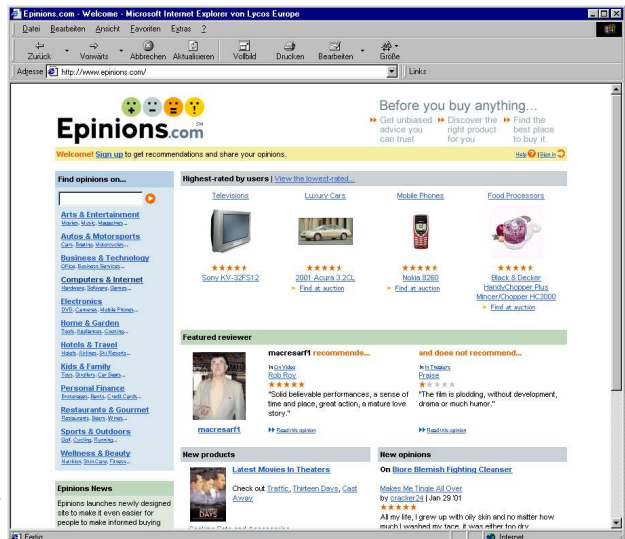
Epinions.com - Welcome - Microsoft Internet Explorer von Lycos Europe

Datei Bearbeiten Ansicht Favoriten Extras ?

Zurück Vorwärts Abbrechen Aktualisieren Vollbild Drucken Bearbeiten Größe

Adresse http://www.epinions.com/ Links

Epinions.com SM

Before you buy anything...

Get unbiased advice you can trust

Discover the right product for you

Find the best place to buy it

Welcome! Sign up to get recommendations and share your opinions.

Help | Sign in

Find opinions on...

Arts & Entertainment
Movies, Music, Magazines...

Autos & Motorsports
Cars, Boating, Motorcycles...

Business & Technology
Office, Business Services...

Computers & Internet
Hardware, Software, Games...

Electronics
DVD, Cameras, Mobile Phones...

Home & Garden
Tools, Appliances, Cooking...

Hotels & Travel
Hotels, Airlines, Ski Resorts...

Kids & Family
Toys, Strollers, Car Seats...

Personal Finance
Brokerages, Banks, Credit Cards...

Restaurants & Gourmet
Restaurants, Beers, Wines...

Sports & Outdoors
Golf, Cycling, Running...

Wellness & Beauty
Nutrition, Skin Care, Fitness...

Epinions News

Epinions launches newly designed site to make it even easier for people to make informed buying

Highest-rated by users | View the lowest-rated...

Televisions
Sony KV-32FS12

Luxury Cars
2001 Acura 3.2CL
Find at auction

Mobile Phones
Nokia 8260
Find at auction

Food Processors
Black & Decker HandyChopper Plus Mincer/Chopper HC3000
Find at auction

Featured reviewer

macresarf1

macresarf1 recommends...
In On Video
Rob Roy
"Solid believable performances, a sense of time and place, great action, a mature love story."
Read this opinion

and does not recommend...
In In Theaters
Praise
"The film is plodding, without development, drama or much humor."
Read this opinion

New products

Latest Movies In Theaters
Check out Traffic, Thirteen Days, Cast Away

New opinions

On Biore Blemish Fighting Cleanser
Makes Me Tingle All Over
by cracker24 | Jan 29 '01
All my life, I grew up with oily skin and no matter how much I washed my face, it was either too dry

Fertig

Internet